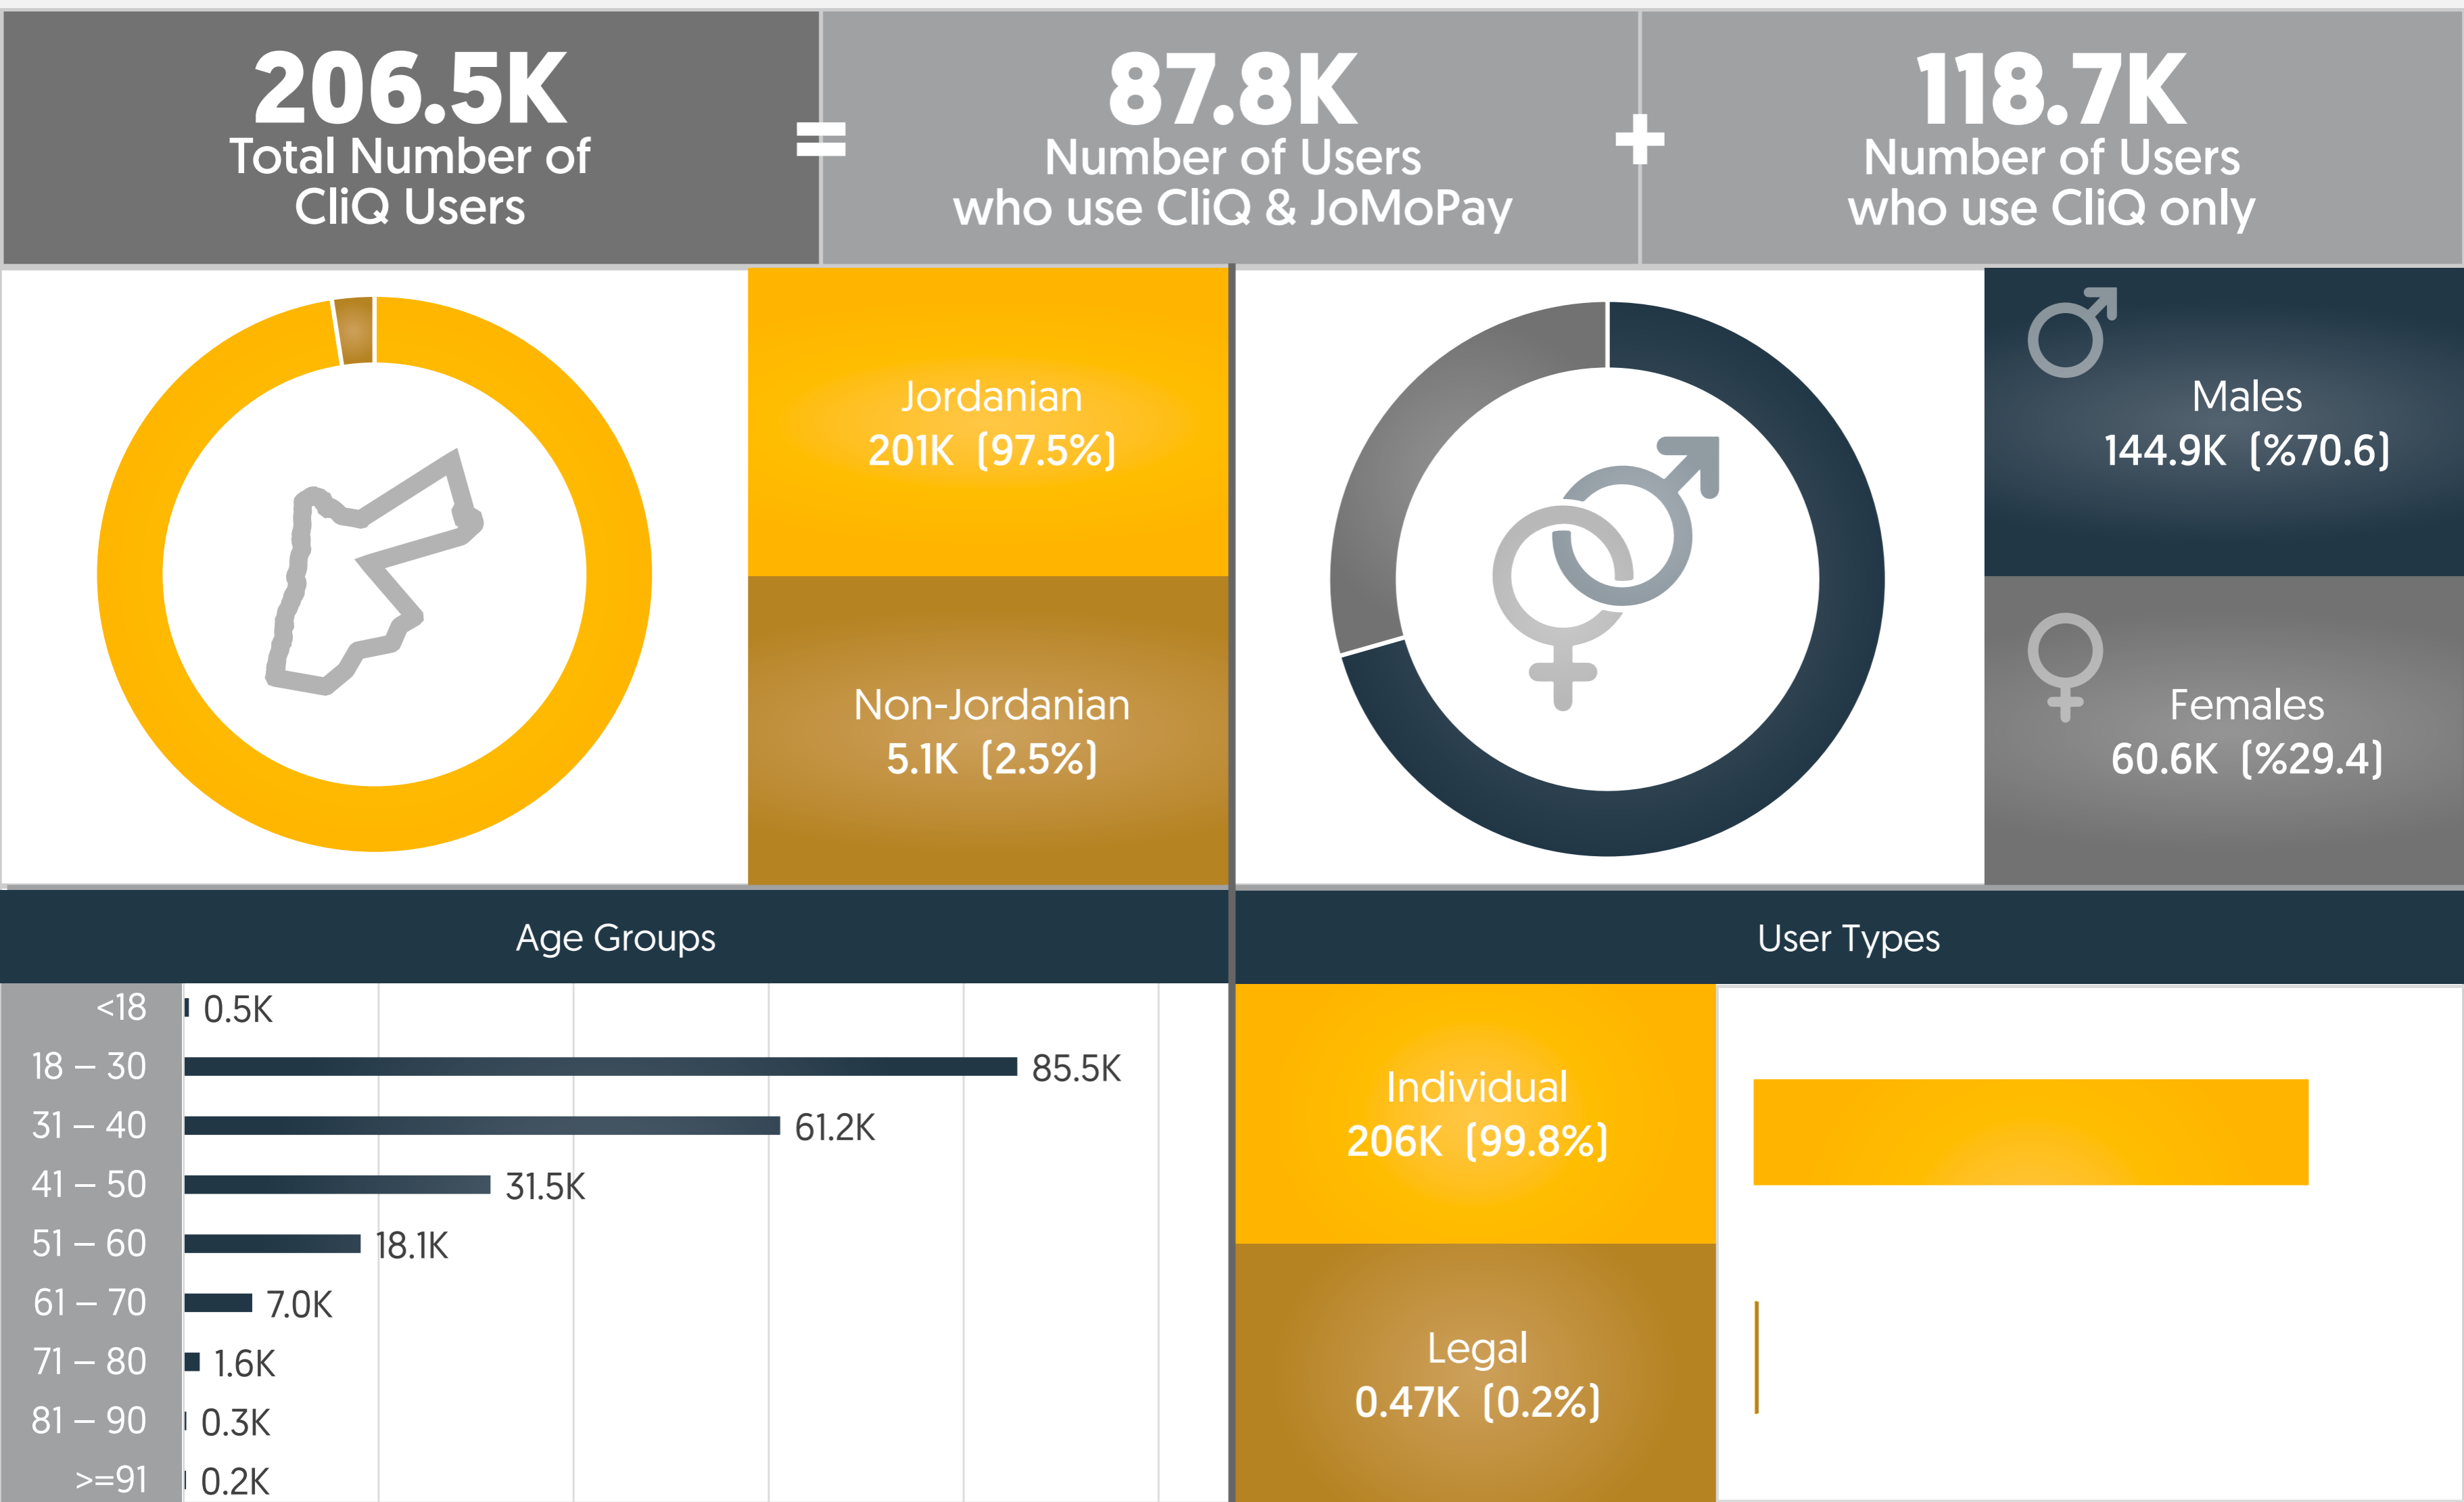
206.5K
Total Number of CliQ Users

=

87.8K
Number of Users who use CliQ & JoMoPay

+

118.7K
Number of Users who use CliQ only

Jordanian
201K (97.5%)

Non-Jordanian
5.1K (2.5%)

Males
144.9K (%70.6)

Females
60.6K (%29.4)

Age Groups

| | |
|---|---|
| <18 | 0.5K |
| 18 – 30 | 85.5K |
| 31 – 40 | 61.2K |
| 41 – 50 | 31.5K |
| 51 – 60 | 18.1K |
| 61 – 70 | 7.0K |
| 71 – 80 | 1.6K |
| 81 – 90 | 0.3K |
| >=91 | 0.2K |

User Types

Individual
206K (99.8%)

Legal
0.47K (0.2%)